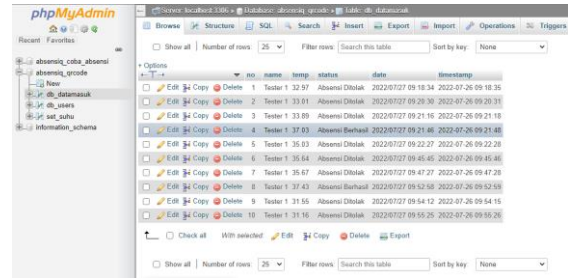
phpMyAdmin

Recent Favorites

absensiq_coba_absensi
absensiq_qrcode
New
db_datamasuk
db_users
set_suhu
information_schema

Server: localhost:3306 » Database: absensiq_qrcode » Table: db_datamasuk

Browse Structure SQL Search Insert Export Import Operations Triggers

Show all | Number of rows: 25 | Filter rows: Search this table | Sort by key: None

+ Options

| | | | | no | name | temp | status | date | timestamp |
|---|---|---|---|---|---|---|---|---|---|
| Edit | Copy | Delete | | 1 | Tester 1 | 32.97 | Absensi Ditolak | 2022-07-27 09:18:34 | 2022-07-26 09:18:35 |
| Edit | Copy | Delete | | 2 | Tester 1 | 33.01 | Absensi Ditolak | 2022-07-27 09:20:30 | 2022-07-26 09:20:31 |
| Edit | Copy | Delete | | 3 | Tester 1 | 33.89 | Absensi Ditolak | 2022-07-27 09:21:16 | 2022-07-26 09:21:18 |
| Edit | Copy | Delete | | 4 | Tester 1 | 37.03 | Absensi Berhasil | 2022-07-27 09:21:46 | 2022-07-26 09:21:48 |
| Edit | Copy | Delete | | 5 | Tester 1 | 35.03 | Absensi Ditolak | 2022-07-27 09:22:27 | 2022-07-26 09:22:28 |
| Edit | Copy | Delete | | 6 | Tester 1 | 35.64 | Absensi Ditolak | 2022-07-27 09:45:45 | 2022-07-26 09:45:46 |
| Edit | Copy | Delete | | 7 | Tester 1 | 35.67 | Absensi Ditolak | 2022-07-27 09:47:27 | 2022-07-26 09:47:28 |
| Edit | Copy | Delete | | 8 | Tester 1 | 37.43 | Absensi Berhasil | 2022-07-27 09:52:58 | 2022-07-26 09:52:59 |
| Edit | Copy | Delete | | 9 | Tester 1 | 31.55 | Absensi Ditolak | 2022-07-27 09:54:12 | 2022-07-26 09:54:15 |
| Edit | Copy | Delete | | 10 | Tester 1 | 31.16 | Absensi Ditolak | 2022-07-27 09:55:25 | 2022-07-26 09:55:26 |

Check all With selected: Edit Copy Delete Export

Show all | Number of rows: 25 | Filter rows: Search this table | Sort by key: None